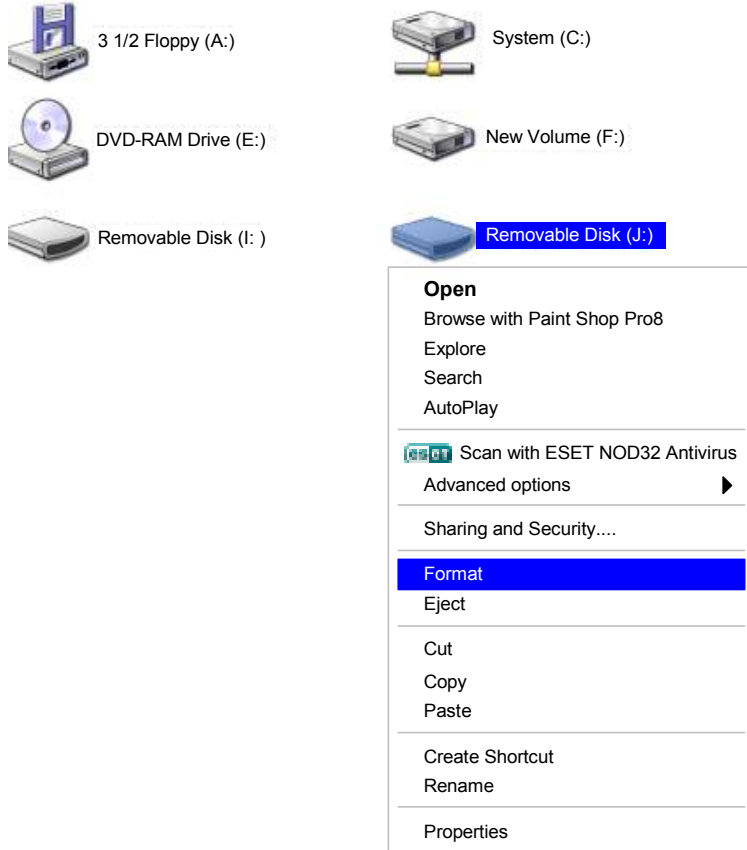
3 1/2 Floppy (A:)

System (C:)

DVD-RAM Drive (E:)

New Volume (F:)

Removable Disk (I: )

Removable Disk (J:)

**Open**
Browse with Paint Shop Pro8
Explore
Search
AutoPlay

eset Scan with ESET NOD32 Antivirus
Advanced options

Sharing and Security....

Format
Eject

Cut
Copy
Paste

Create Shortcut
Rename

Properties